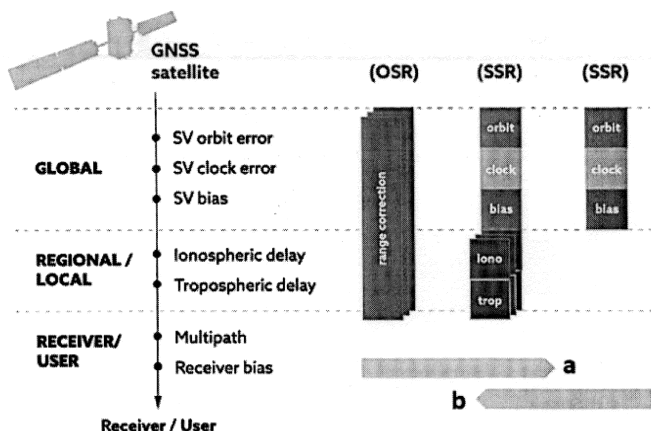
GNSS satellite

(OSR)

(SSR)

(SSR)

GLOBAL

SV orbit error

SV clock error

SV bias

REGIONAL / LOCAL

Ionospheric delay

Tropospheric delay

RECEIVER/ USER

Multipath

Receiver bias

range correction

orbit

clock

bias

iono

trop

orbit

clock

bias

a

b

Receiver / User